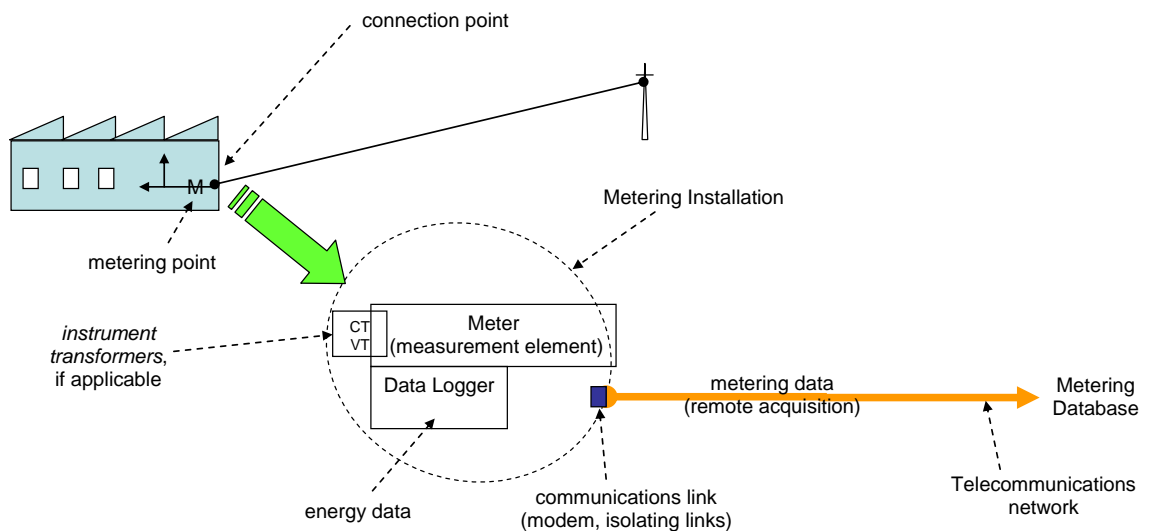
connection point

M

metering point

Metering Installation

instrument transformers, if applicable

CT
VT

Meter
(measurement element)

Data Logger

metering data
(remote acquisition)

Metering
Database

energy data

communications link
(modem, isolating links)

Telecommunications
network